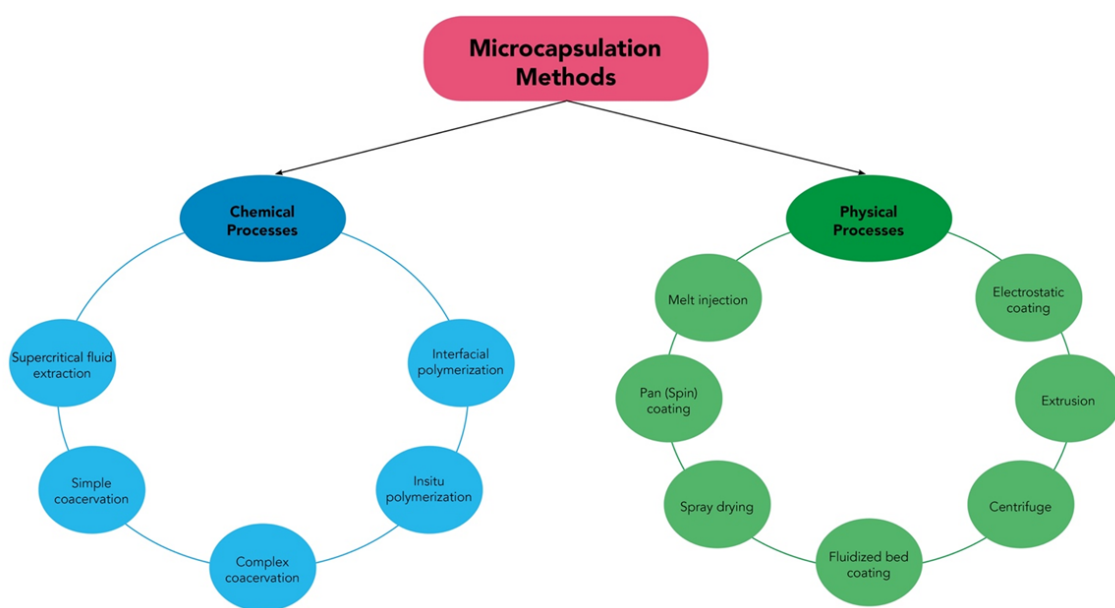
Microcapsulation Methods

Chemical Processes

Supercritical fluid extraction

Interfacial polymerization

Simple coacervation

Insitu polymerization

Complex coacervation

Physical Processes

Melt injection

Electrostatic coating

Pan (Spin) coating

Extrusion

Spray drying

Centrifuge

Fluidized bed coating